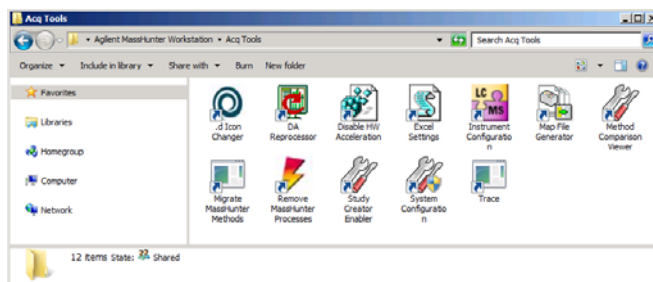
Acq Tools

« Agilent MassHunter Workstation » Acq Tools

Search Acq Tools

Organize ▾ Include in library ▾ Share with ▾ Burn New folder

Favorites

Libraries

Homegroup

Computer

Network

.d Icon Changer

DA Reprocessor

Disable HW Acceleration

Excel Settings

Instrument Configuration

Map File Generator

Method Comparison Viewer

Migrate MassHunter Methods

Remove MassHunter Processes

Study Creator Enabler

System Configuration

Trace

12 items State: Shared